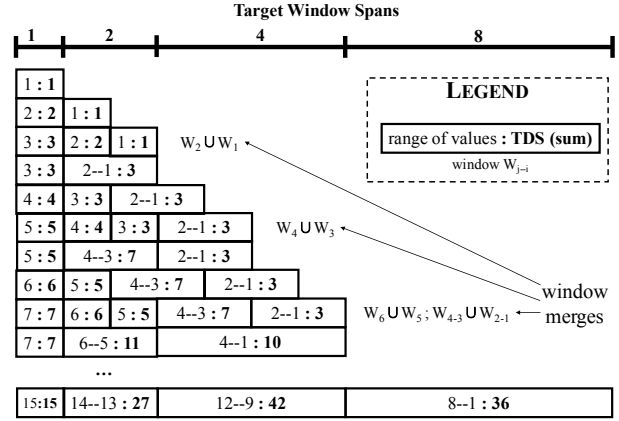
Target Window Spans

1 2 4 8

LEGEND

range of values : TDS (sum)

window $W_{j-i}$

| 1 : 1 | | | | |
|---|---|---|---|---|
| 2 : 2 | 1 : 1 | | | |
| 3 : 3 | 2 : 2 | 1 : 1 | | |
| 3 : 3 | 2--1 : 3 | | | |
| 4 : 4 | 3 : 3 | 2--1 : 3 | | |
| 5 : 5 | 4 : 4 | 3 : 3 | 2--1 : 3 | |
| 5 : 5 | 4--3 : 7 | | 2--1 : 3 | |
| 6 : 6 | 5 : 5 | 4--3 : 7 | 2--1 : 3 | |
| 7 : 7 | 6 : 6 | 5 : 5 | 4--3 : 7 | 2--1 : 3 |
| 7 : 7 | 6--5 : 11 | 4--1 : 10 | | |

$W_2 \cup W_1$

$W_4 \cup W_3$

$W_6 \cup W_5$ ; $W_{4-3} \cup W_{2-1}$

window merges

...

| 15:15 | 14--13 : 27 | 12--9 : 42 | 8--1 : 36 |
|---|---|---|---|